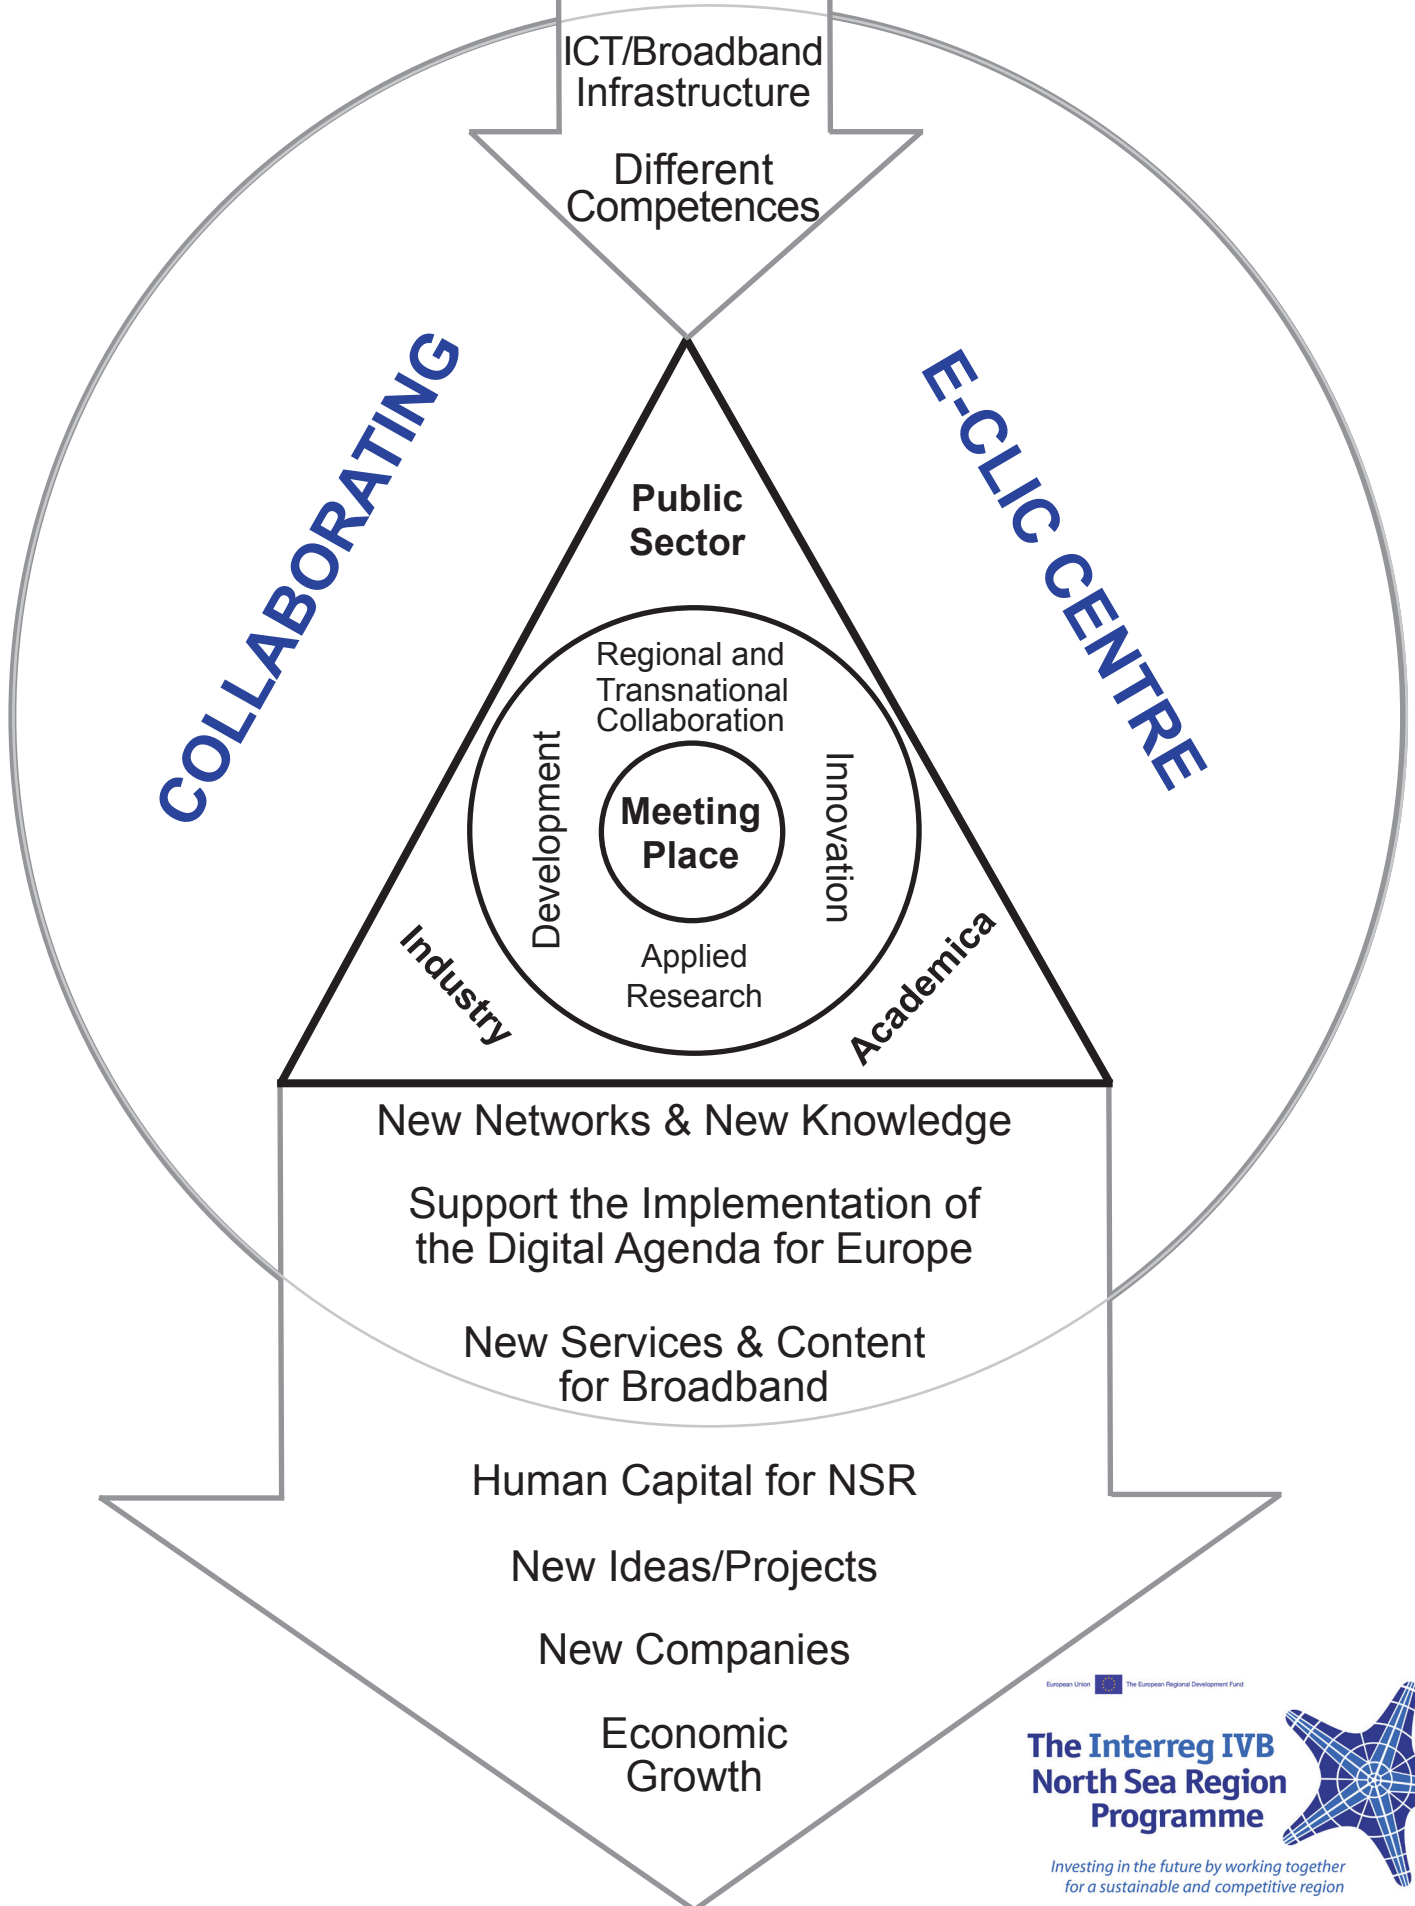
ICT/Broadband Infrastructure

Different Competences

COLLABORATING

E-CLIC CENTRE

Public Sector

Regional and Transnational Collaboration

Development

Meeting Place

Innovation

Applied Research

Industry

Academica

New Networks & New Knowledge

Support the Implementation of the Digital Agenda for Europe

New Services & Content for Broadband

Human Capital for NSR

New Ideas/Projects

New Companies

Economic Growth

European Union The European Regional Development Fund

The Interreg IVB North Sea Region Programme

Investing in the future by working together for a sustainable and competitive region